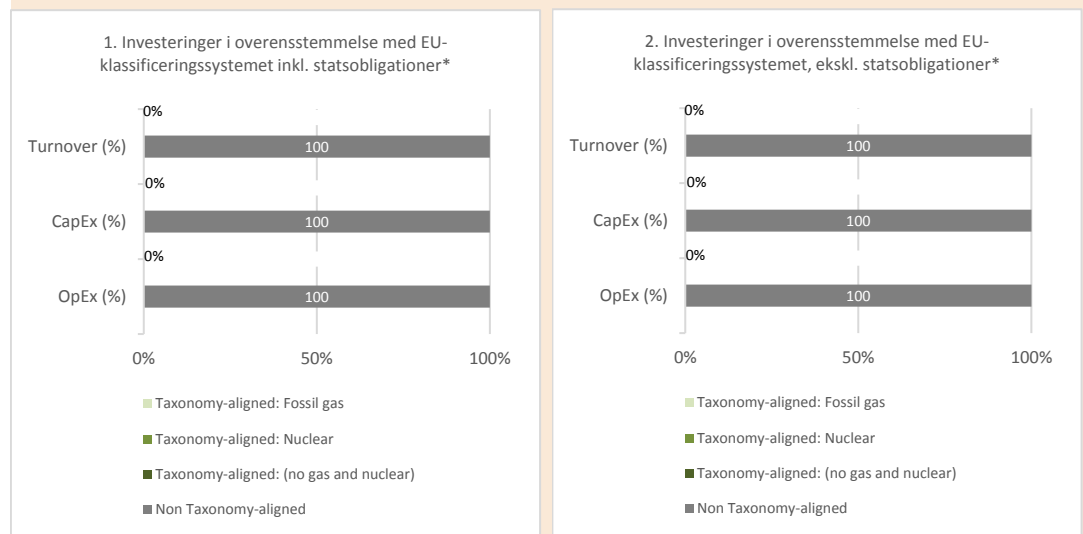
1. Investeringer i overensstemmelse med EU-klassificeringssystemet inkl. statsobligationer*

0%

Turnover (%)

100

0%

CapEx (%)

100

0%

OpEx (%)

100

0%

50%

100%

Taxonomy-aligned: Fossil gas

Taxonomy-aligned: Nuclear

Taxonomy-aligned: (no gas and nuclear)

Non Taxonomy-aligned

2. Investeringer i overensstemmelse med EU-klassificeringssystemet, ekskl. statsobligationer*

0%

Turnover (%)

100

0%

CapEx (%)

100

0%

OpEx (%)

100

0%

50%

100%

Taxonomy-aligned: Fossil gas

Taxonomy-aligned: Nuclear

Taxonomy-aligned: (no gas and nuclear)

Non Taxonomy-aligned